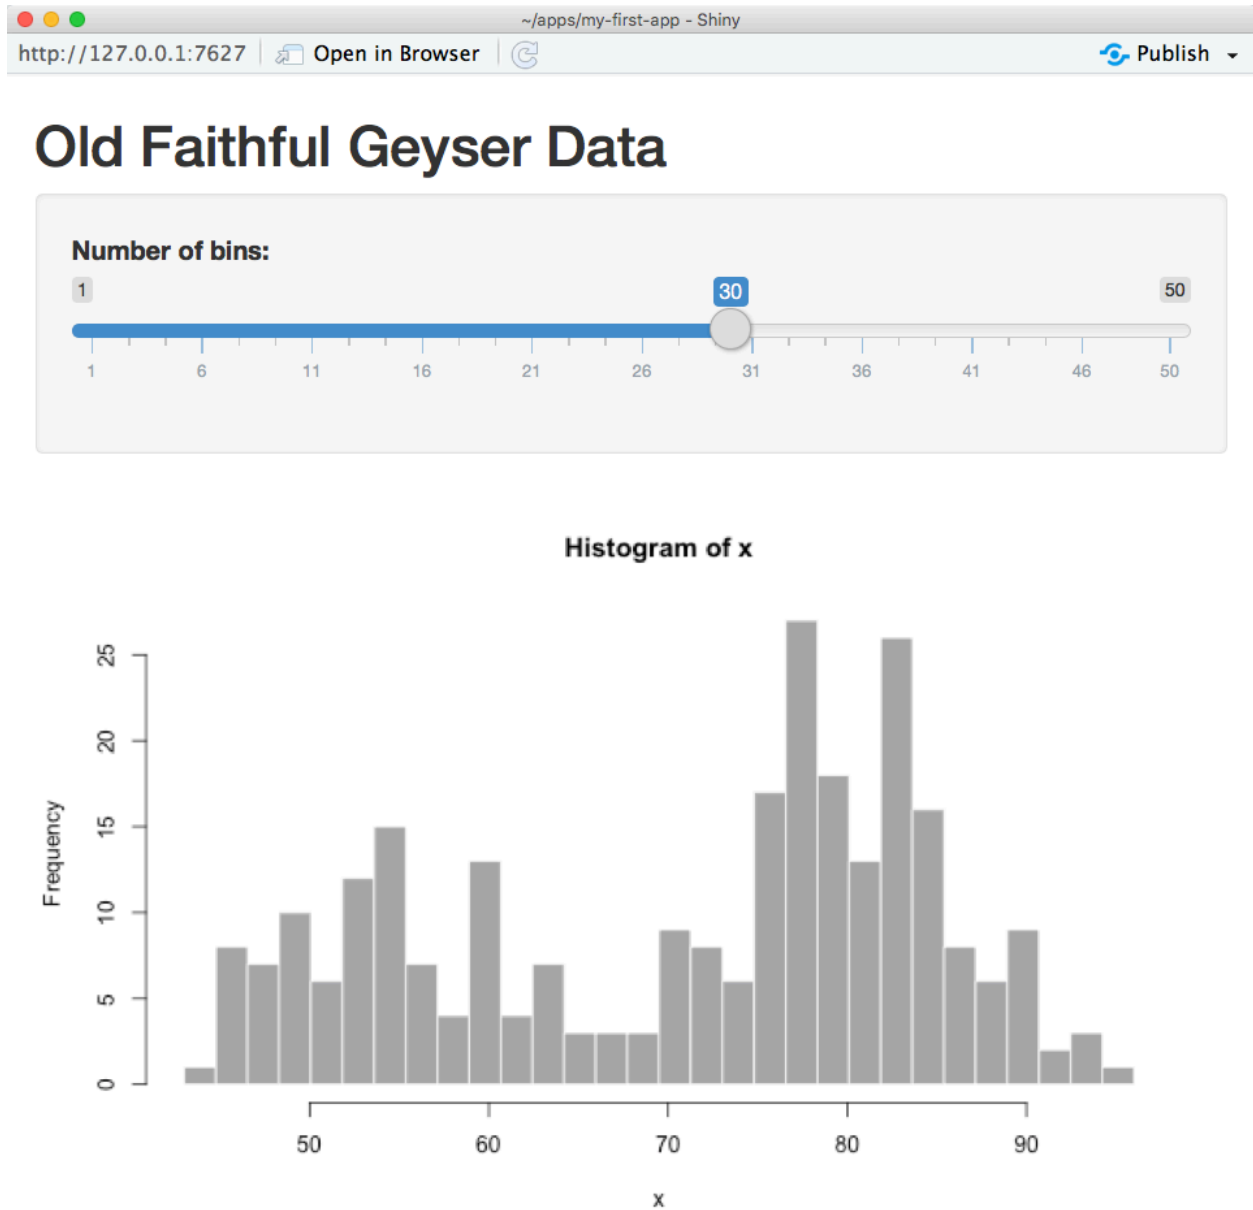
~/apps/my-first-app - Shiny

http://127.0.0.1:7627 Open in Browser Publish

Old Faithful Geyser Data

Number of bins:

1 30 50

1 6 11 16 21 26 31 36 41 46 50

Histogram of x

Frequency

0 5 10 15 20 25

50 60 70 80 90

x